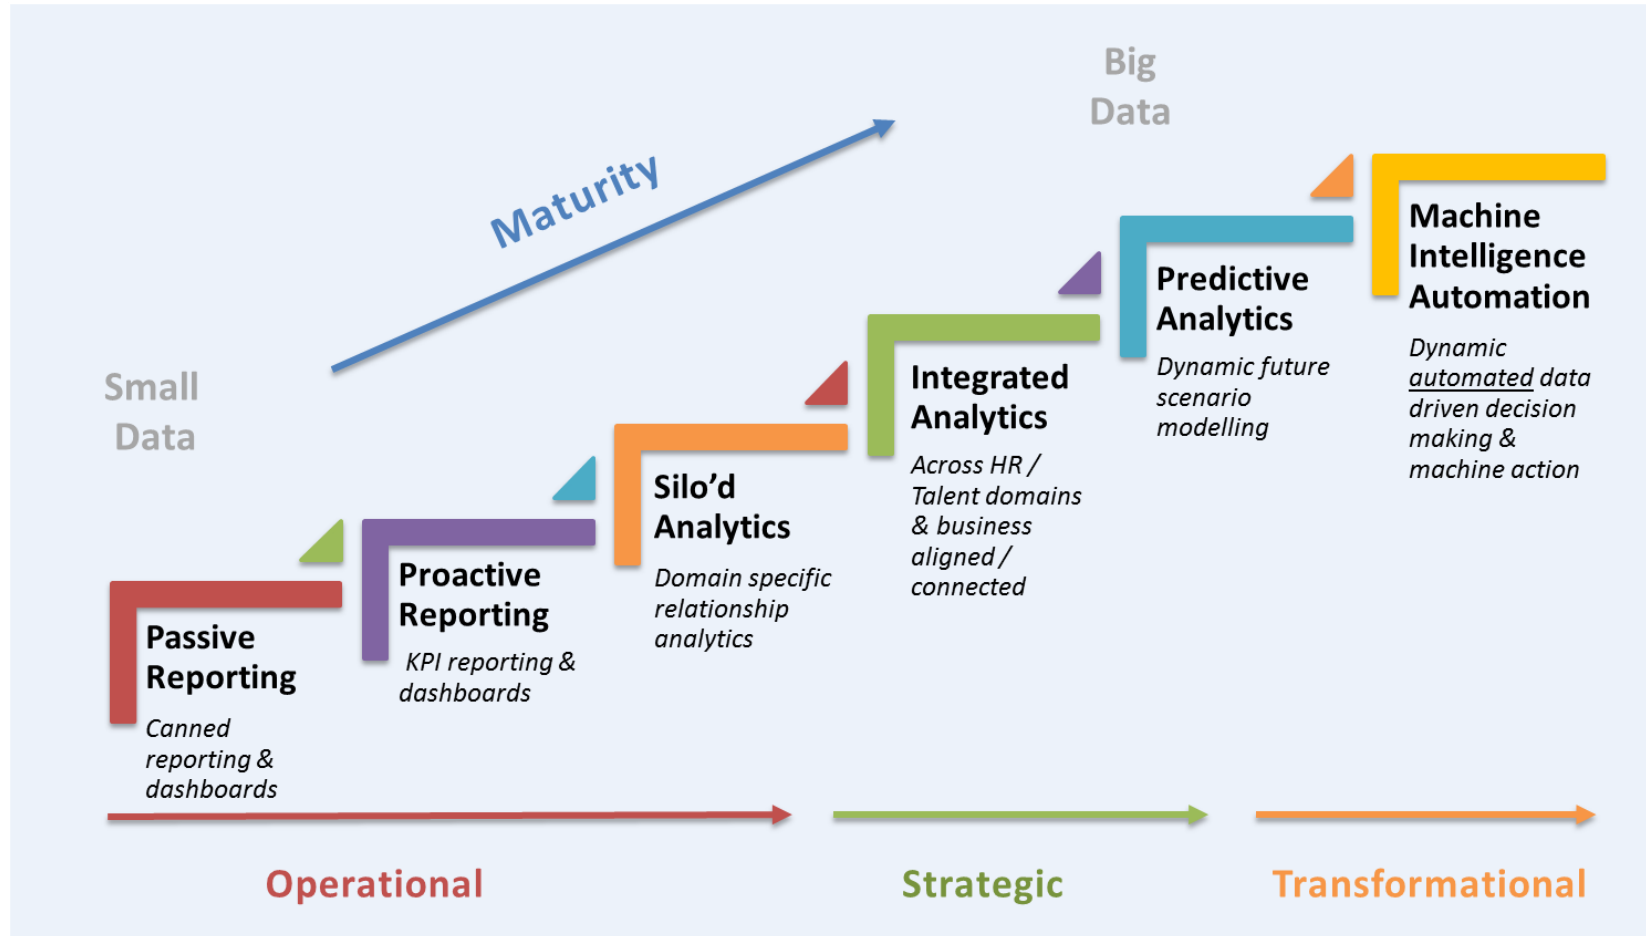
Big Data

Maturity

Small Data

Machine Intelligence Automation

Dynamic automated data driven decision making & machine action

Predictive Analytics

Dynamic future scenario modelling

Integrated Analytics

Across HR / Talent domains & business aligned / connected

Silo'd Analytics

Domain specific relationship analytics

Proactive Reporting

KPI reporting & dashboards

Passive Reporting

Canned reporting & dashboards

Operational

Strategic

Transformational